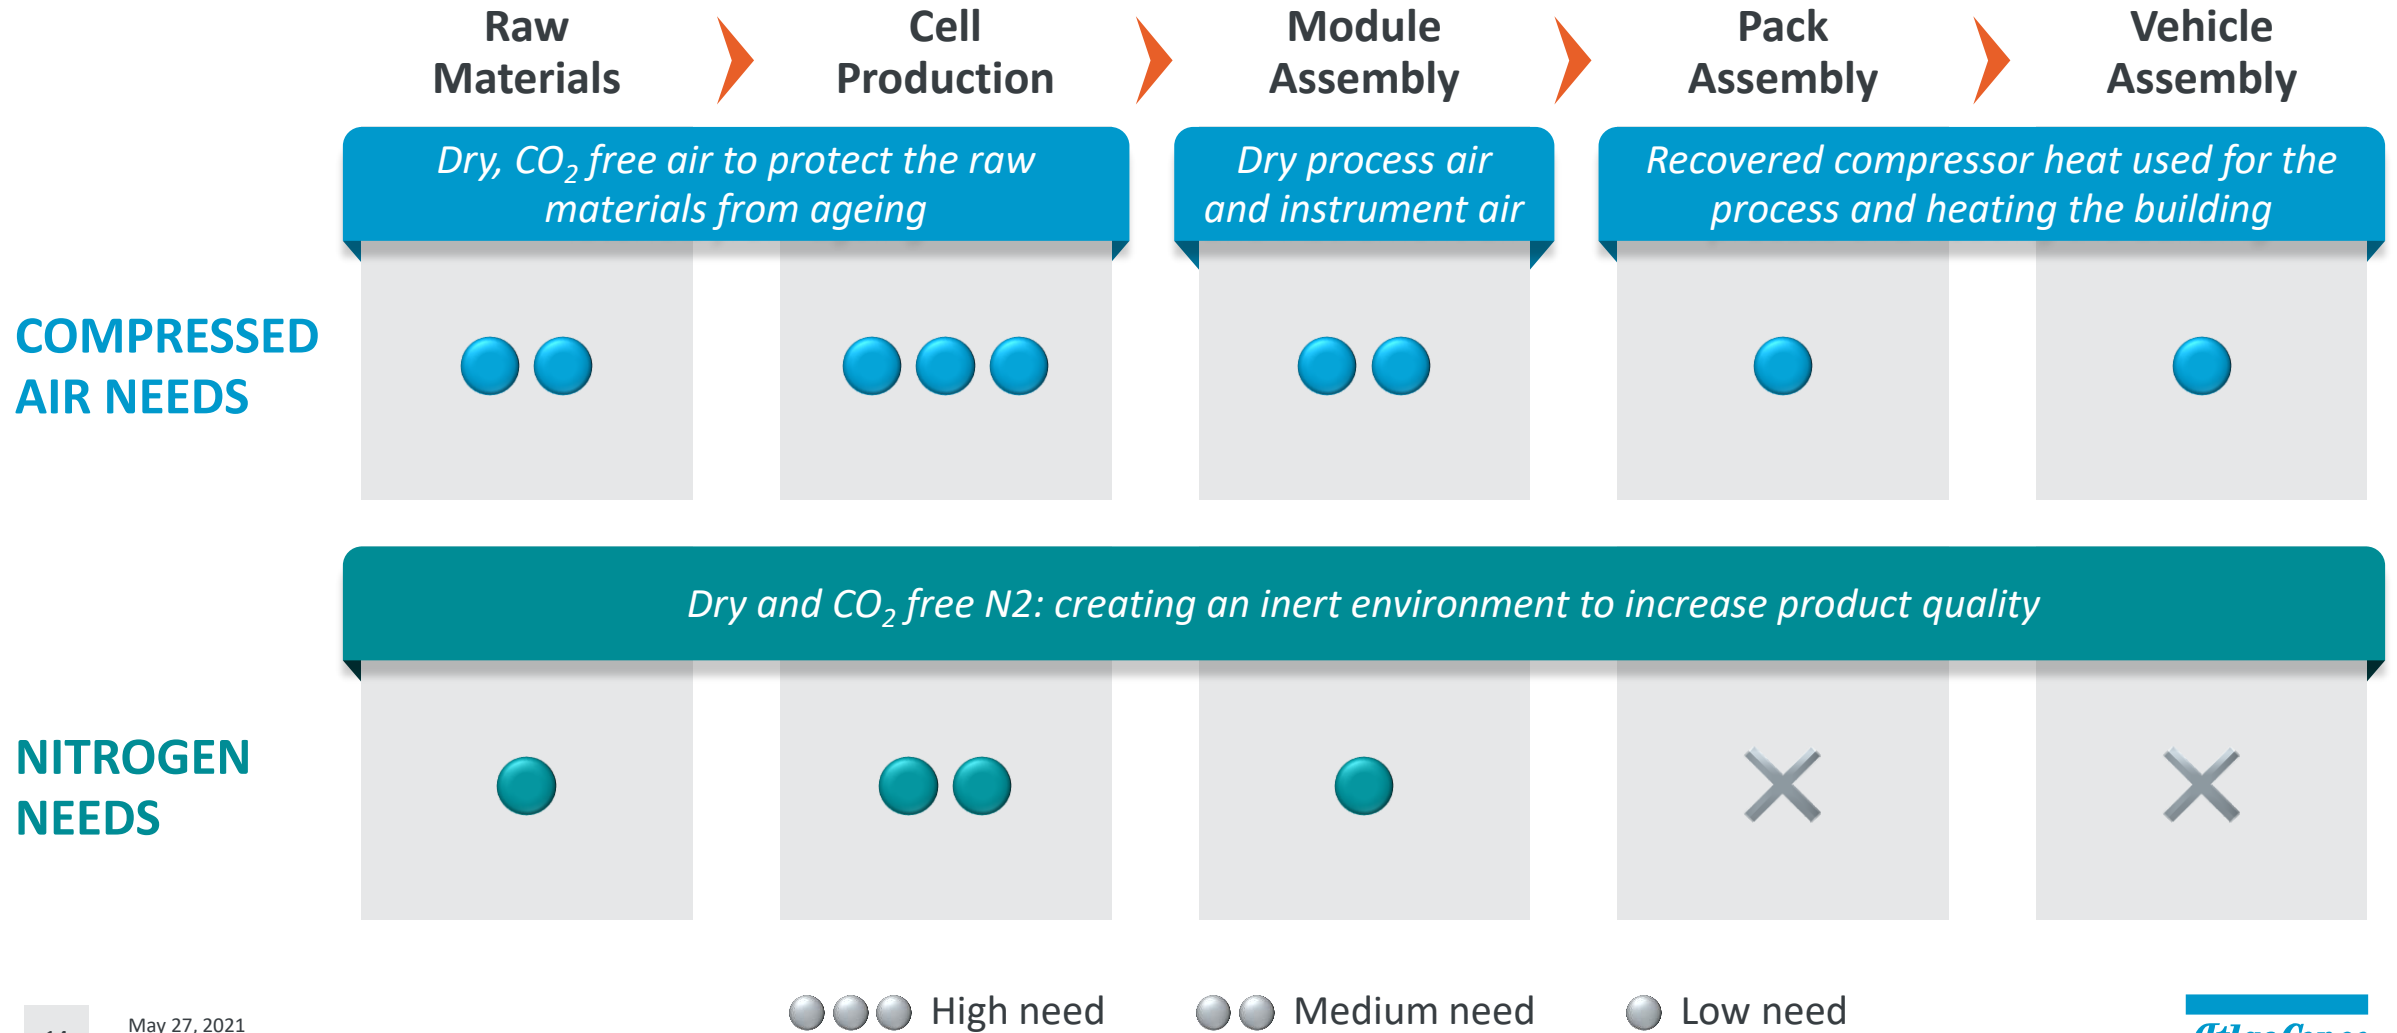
Raw Materials

Cell Production

Module Assembly

Pack Assembly

Vehicle Assembly

Dry, $CO_2$ free air to protect the raw materials from ageing

Dry process air and instrument air

Recovered compressor heat used for the process and heating the building

COMPRESSED AIR NEEDS

Dry and $CO_2$ free N2: creating an inert environment to increase product quality

NITROGEN NEEDS

High need

Medium need

Low need

May 27, 2021

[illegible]